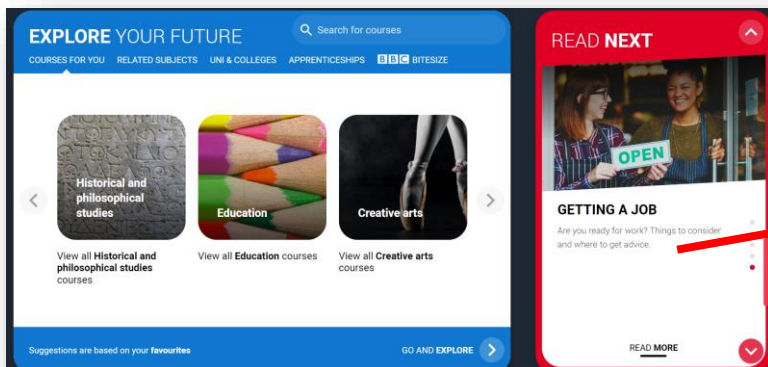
EXPLORE YOUR FUTURE

Search for courses

COURSES FOR YOU RELATED SUBJECTS UNI & COLLEGES APPRENTICESHIPS BBC BITESIZE

Historical and philosophical studies

View all Historical and philosophical studies courses

Education

View all Education courses

Creative arts

View all Creative arts courses

Suggestions are based on your favourites

GO AND EXPLORE

READ NEXT

OPEN

GETTING A JOB

Are you ready for work? Things to consider and where to get advice.

READ MORE